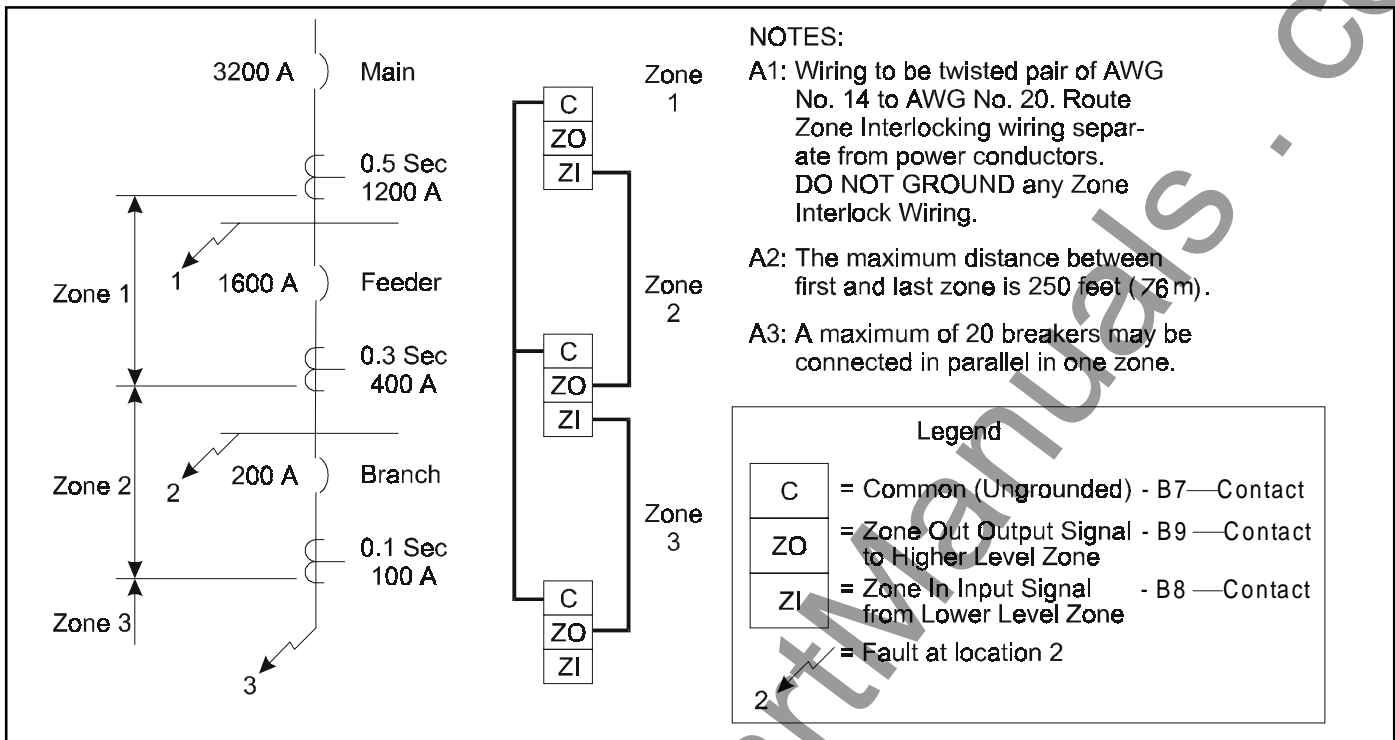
3200 A
Main
0.5 Sec
1200 A
1
1600 A
Feeder
Zone 1
0.3 Sec
400 A
2
200 A
Branch
Zone 2
0.1 Sec
100 A
Zone 3
3

Zone 1
C
ZO
ZI
Zone 2
C
ZO
ZI
Zone 3
C
ZO
ZI

NOTES:
A1: Wiring to be twisted pair of AWG No. 14 to AWG No. 20. Route Zone Interlocking wiring separate from power conductors. DO NOT GROUND any Zone Interlock Wiring.

A2: The maximum distance between first and last zone is 250 feet (76 m).

A3: A maximum of 20 breakers may be connected in parallel in one zone.

Legend

| C | = Common (Ungrounded) - B7—Contact |
|---|---|
| ZO | = Zone Out Output Signal to Higher Level Zone - B9 —Contact |
| ZI | = Zone In Input Signal from Lower Level Zone - B8 —Contact |

2 = Fault at location 2